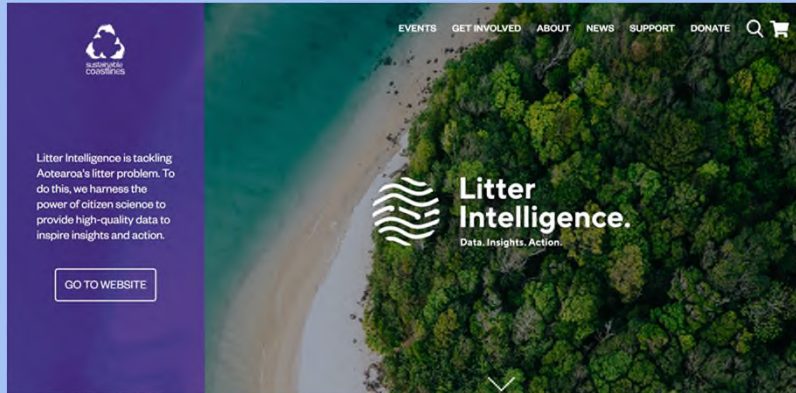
sustainable coastlines

EVENTS GET INVOLVED ABOUT NEWS SUPPORT DONATE

Litter Intelligence is tackling Aotearoa's litter problem. To do this, we harness the power of citizen science to provide high-quality data to inspire insights and action.

GO TO WEBSITE

Litter Intelligence.

Data. Insights. Action.